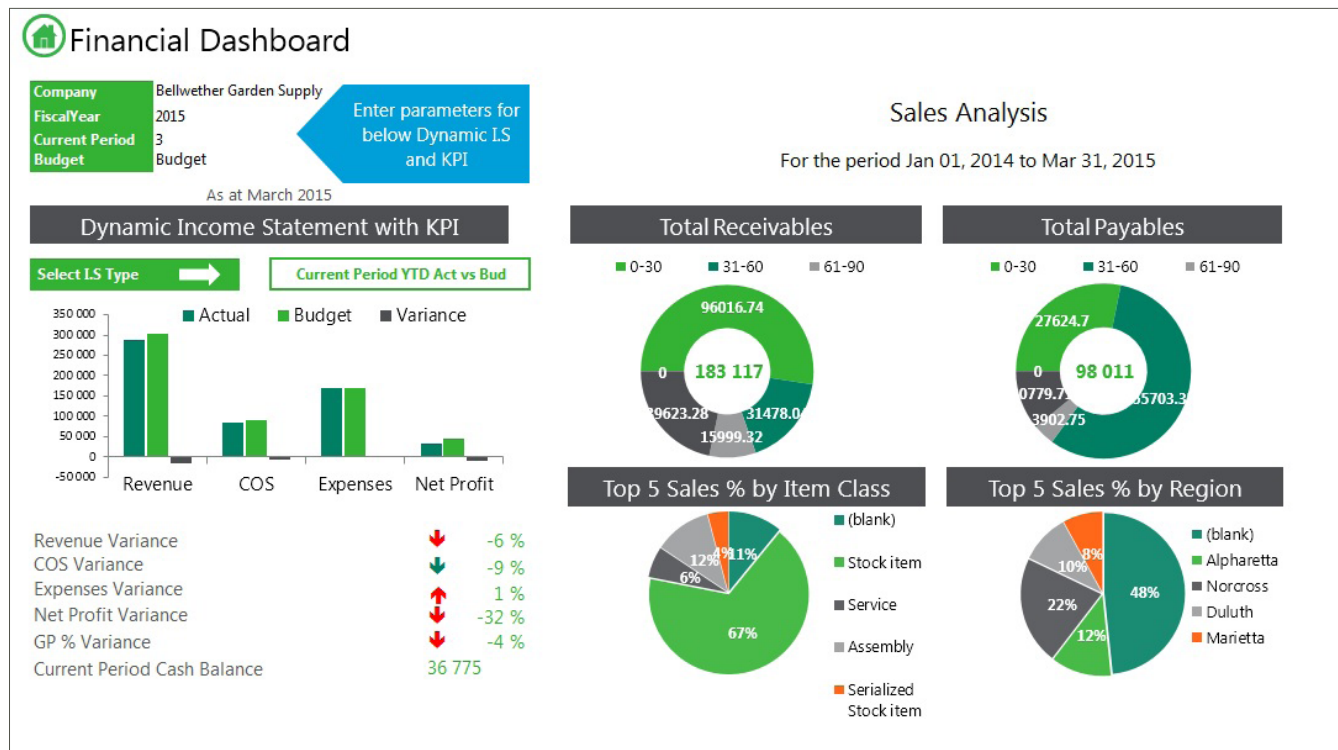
Financial Dashboard

| Company | Bellwether Garden Supply |
|---|---|
| FiscalYear | 2015 |
| Current Period | 3 |
| Budget | Budget |

Enter parameters for below Dynamic I.S and KPI

As at March 2015

Sales Analysis

For the period Jan 01, 2014 to Mar 31, 2015

Dynamic Income Statement with KPI

Select I.S Type

Current Period YTD Act vs Bud

Actual Budget Variance

350 000
300 000
250 000
200 000
150 000
100 000
50 000
0
-50 000

Revenue COS Expenses Net Profit

Total Receivables

0-30 31-60 61-90

96016.74
0
183 117
39623.28
31478.0
15999.32

Total Payables

0-30 31-60 61-90

27624.7
0
98 011
0779.7
3902.75
65703.3

Top 5 Sales % by Item Class

12% 4% 11%
6%
67%

(blank)
Stock item
Service
Assembly
Serialized Stock item

Top 5 Sales % by Region

10% 8%
22%
48%
12%

(blank)
Alpharetta
Norcross
Duluth
Marietta

| | |
|---|---|
| Revenue Variance | -6 % |
| COS Variance | -9 % |
| Expenses Variance | 1 % |
| Net Profit Variance | -32 % |
| GP % Variance | -4 % |
| Current Period Cash Balance | 36 775 |